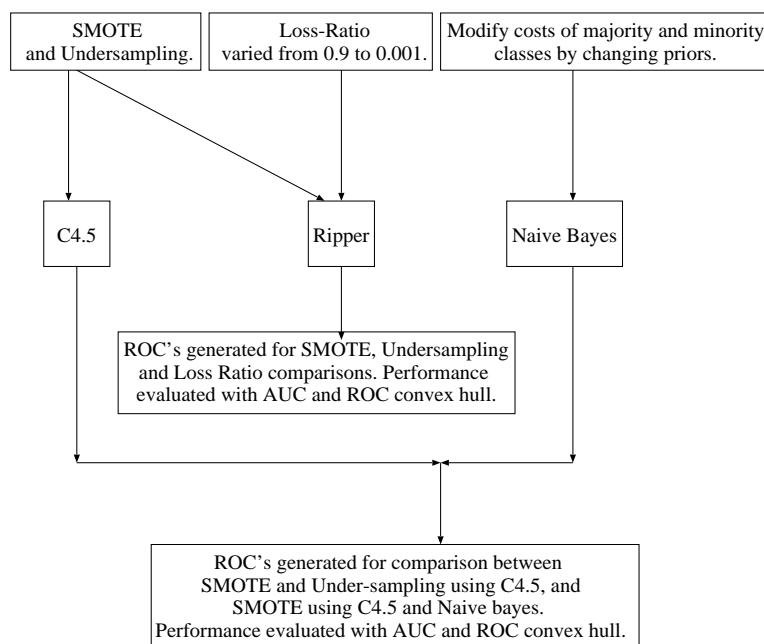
SMOTE and Undersampling.

Loss-Ratio varied from 0.9 to 0.001.

Modify costs of majority and minority classes by changing priors.

C4.5

Ripper

Naive Bayes

ROC's generated for SMOTE, Undersampling and Loss Ratio comparisons. Performance evaluated with AUC and ROC convex hull.

ROC's generated for comparison between SMOTE and Under-sampling using C4.5, and SMOTE using C4.5 and Naive bayes. Performance evaluated with AUC and ROC convex hull.